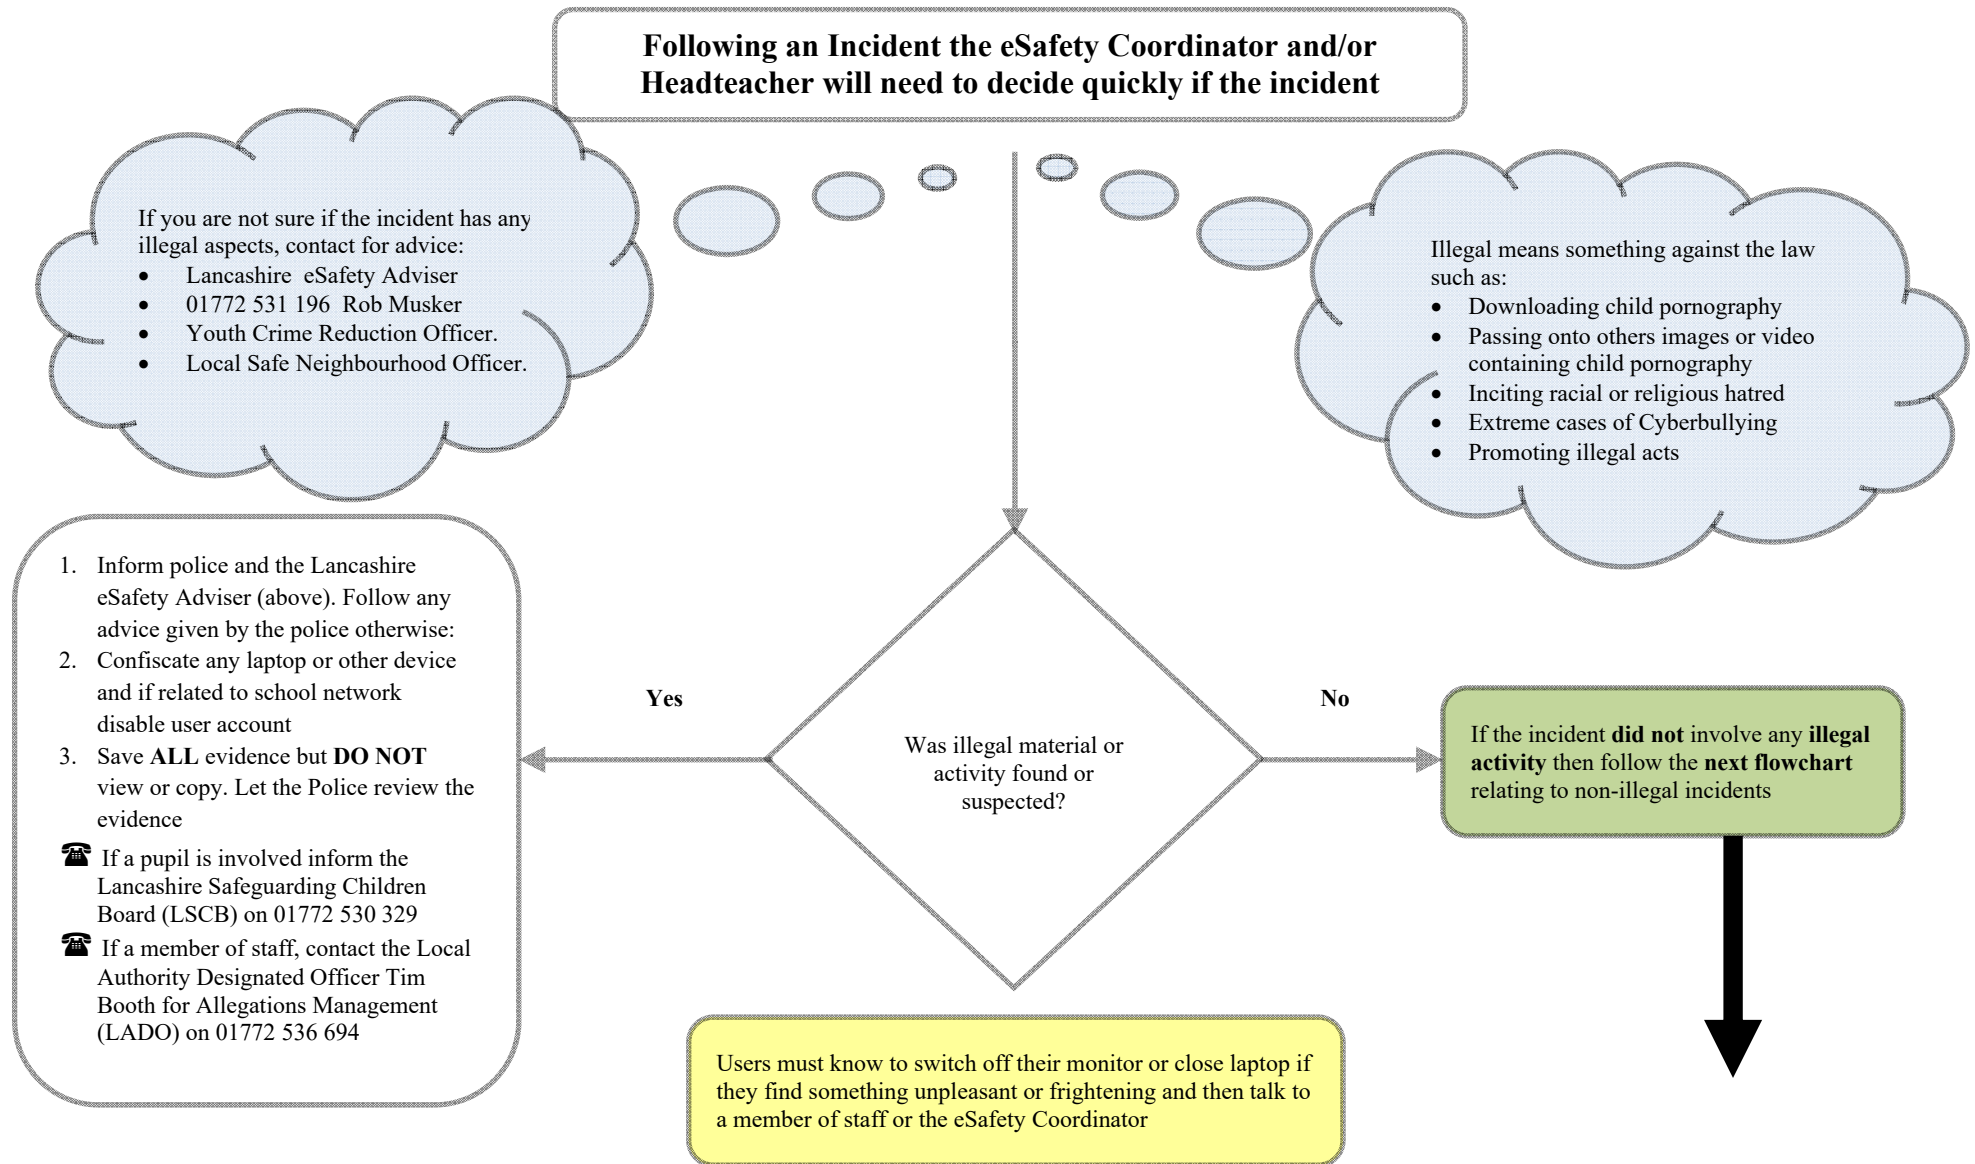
Following an Incident the eSafety Coordinator and/or Headteacher will need to decide quickly if the incident

If you are not sure if the incident has any illegal aspects, contact for advice:
- Lancashire eSafety Adviser
- 01772 531 196 Rob Musker
- Youth Crime Reduction Officer.
- Local Safe Neighbourhood Officer.

Illegal means something against the law such as:
- Downloading child pornography
- Passing onto others images or video containing child pornography
- Inciting racial or religious hatred
- Extreme cases of Cyberbullying
- Promoting illegal acts

1. Inform police and the Lancashire eSafety Adviser (above). Follow any advice given by the police otherwise:
2. Confiscate any laptop or other device and if related to school network disable user account
3. Save ALL evidence but DO NOT view or copy. Let the Police review the evidence

☎ If a pupil is involved inform the Lancashire Safeguarding Children Board (LSCB) on 01772 530 329

☎ If a member of staff, contact the Local Authority Designated Officer Tim Booth for Allegations Management (LADO) on 01772 536 694

Yes

Was illegal material or activity found or suspected?

No

If the incident did not involve any illegal activity then follow the next flowchart relating to non-illegal incidents

Users must know to switch off their monitor or close laptop if they find something unpleasant or frightening and then talk to a member of staff or the eSafety Coordinator